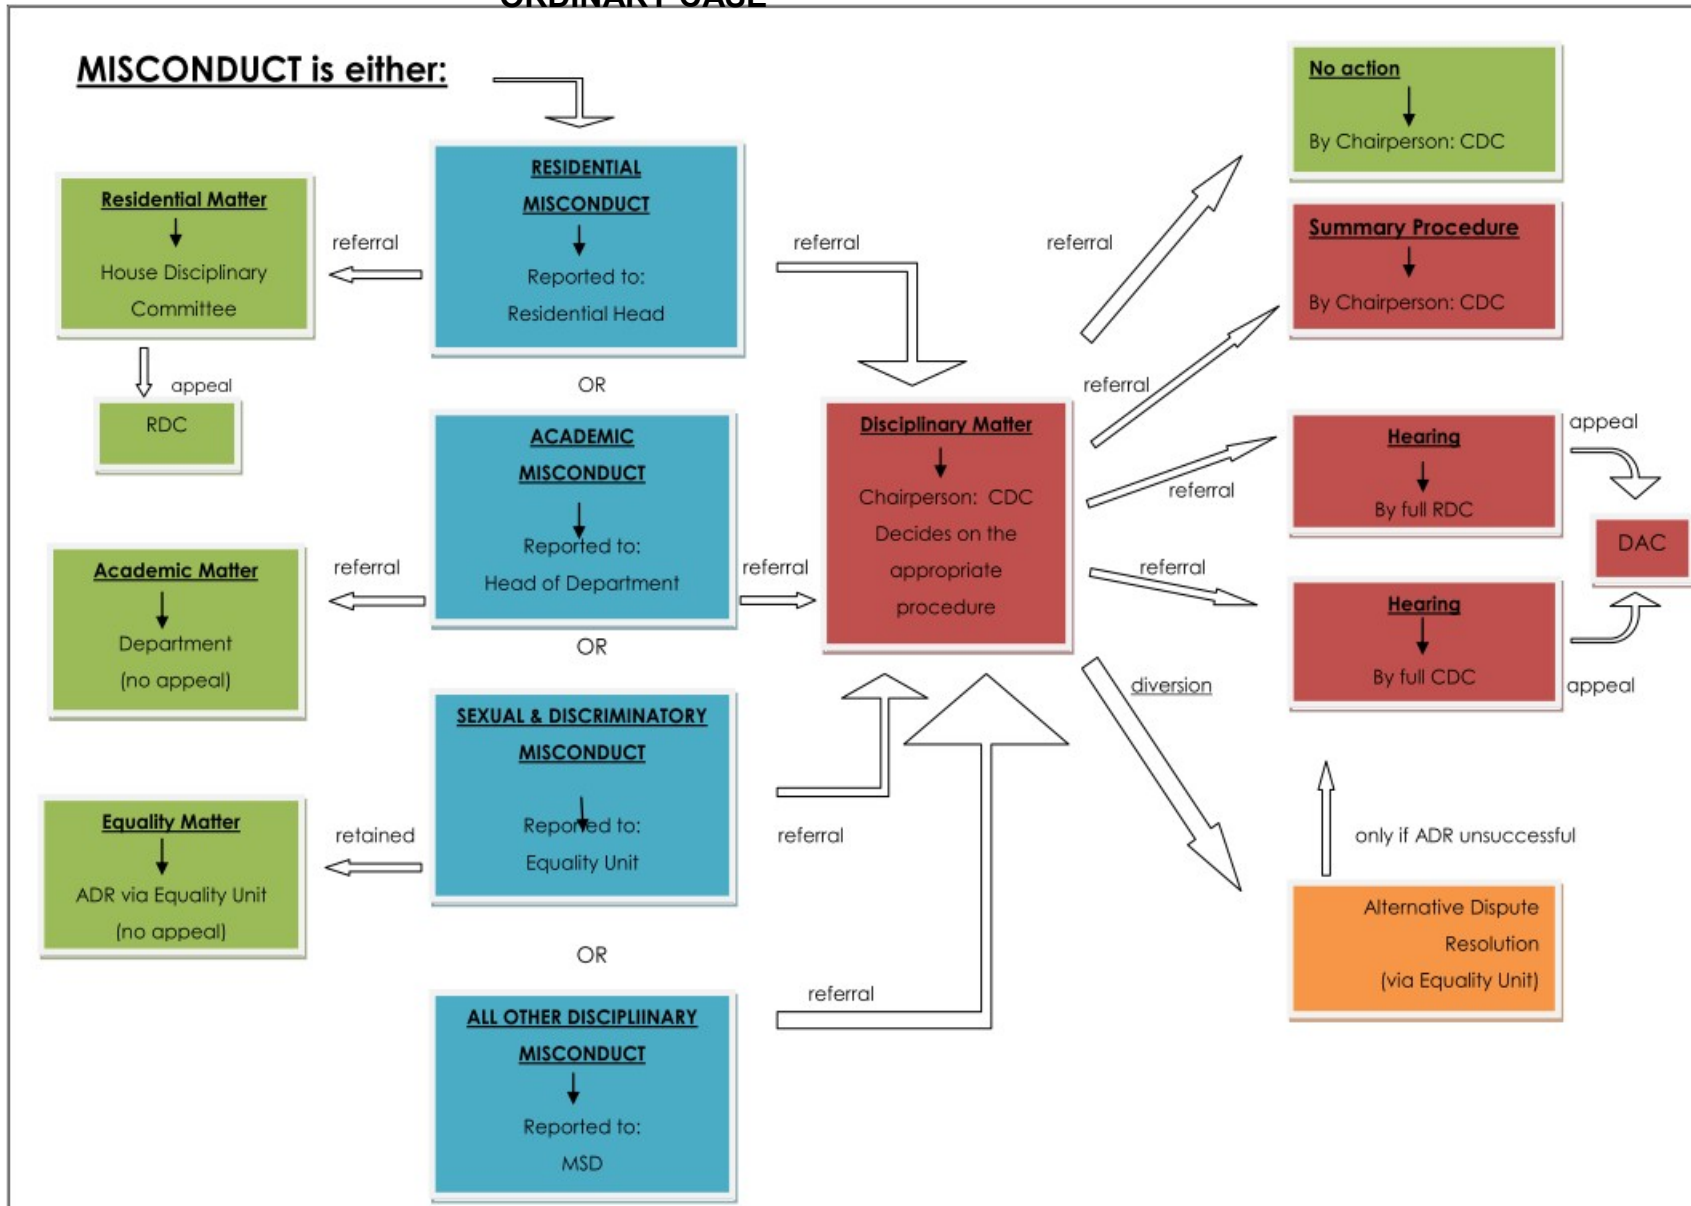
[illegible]

MISCONDUCT is either:

Residential Matter
House Disciplinary Committee

referral

RESIDENTIAL MISCONDUCT
Reported to:
Residential Head

referral

referral

No action
By Chairperson: CDC

Summary Procedure
By Chairperson: CDC

appeal

RDC

OR

referral

Disciplinary Matter
Chairperson: CDC
Decides on the appropriate procedure

referral

Hearing
By full RDC

appeal

DAC

ACADEMIC MISCONDUCT
Reported to:
Head of Department

Academic Matter
Department
(no appeal)

referral

referral

referral

Hearing
By full CDC

appeal

OR

diversion

SEXUAL & DISCRIMINATORY MISCONDUCT
Reported to:
Equality Unit

Equality Matter
ADR via Equality Unit
(no appeal)

retained

referral

only if ADR unsuccessful

Alternative Dispute Resolution
(via Equality Unit)

OR

referral

ALL OTHER DISCIPLIINARY MISCONDUCT
Reported to:
MSD